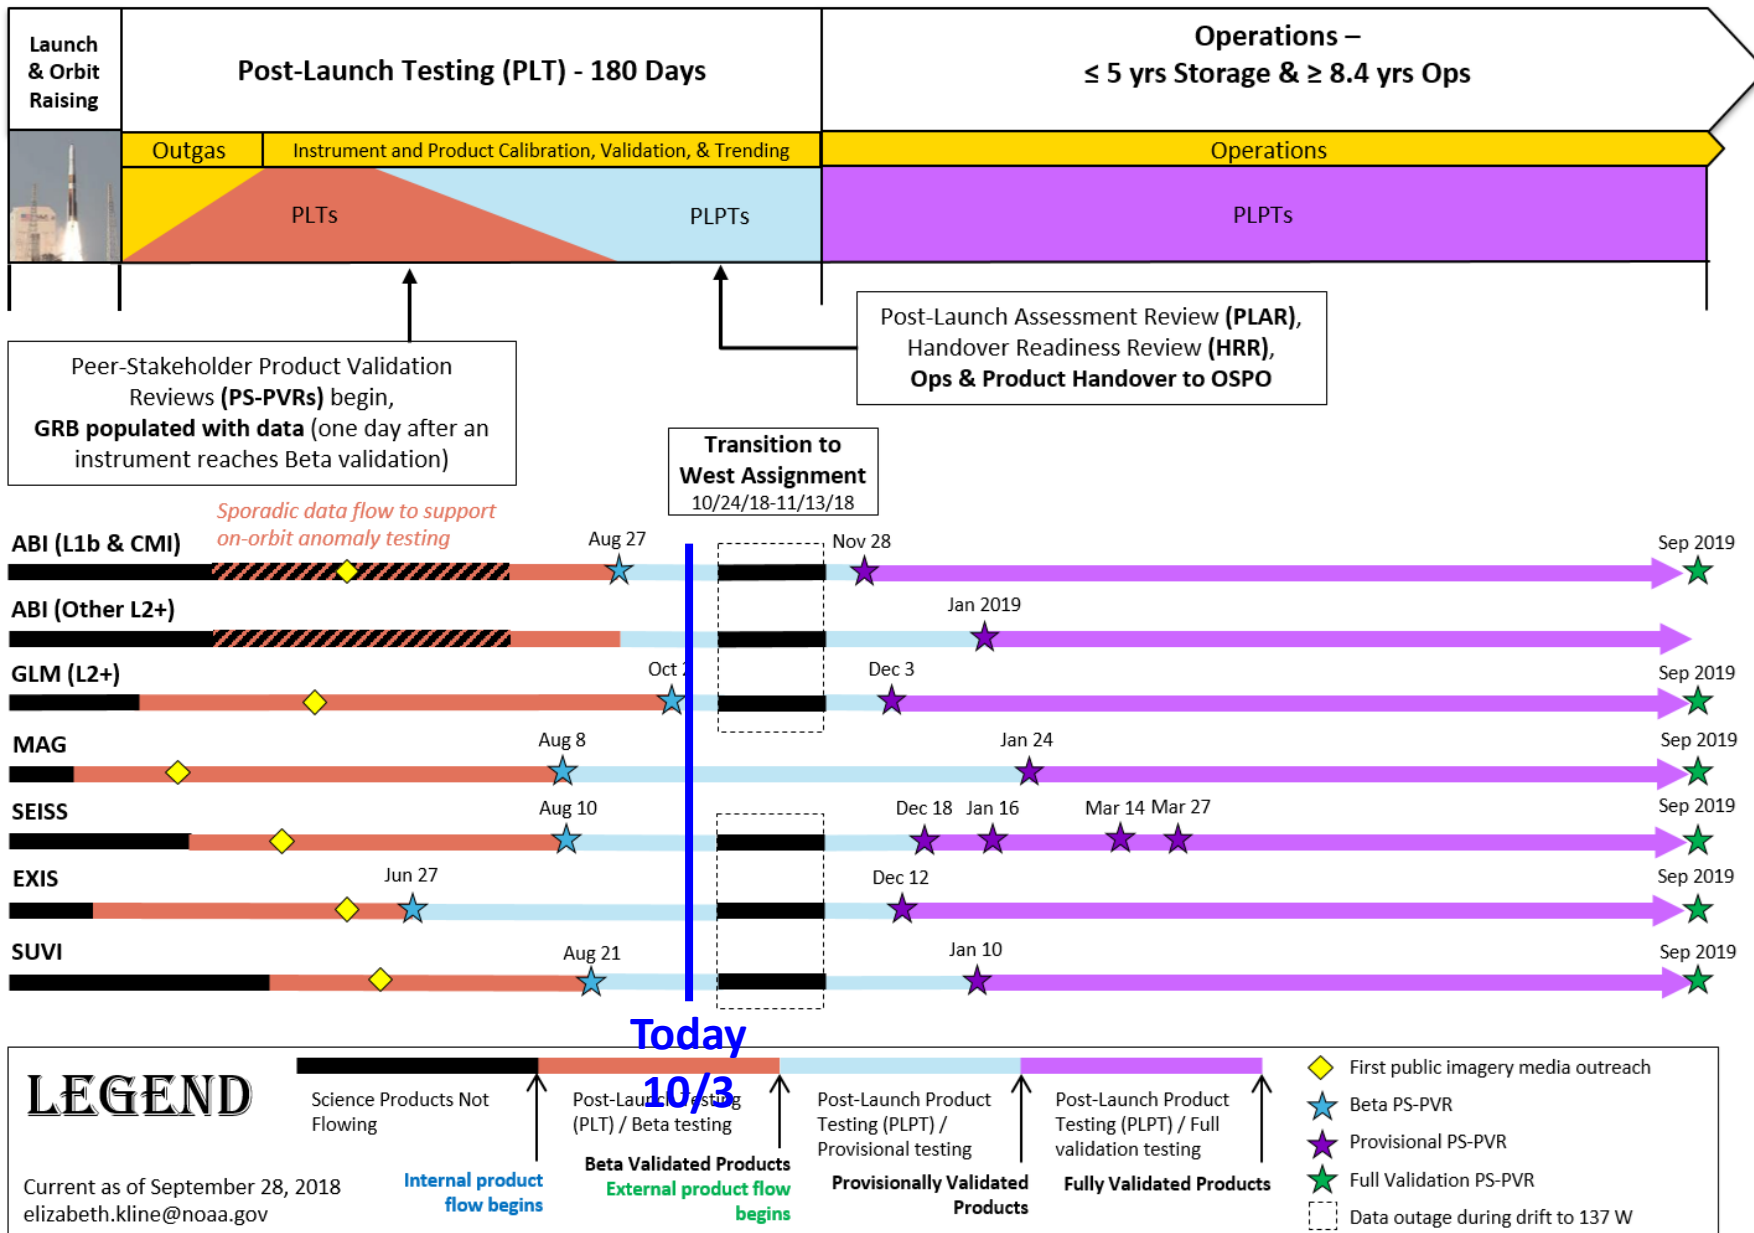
Launch & Orbit Raising

Post-Launch Testing (PLT) - 180 Days

Operations –
≤ 5 yrs Storage & ≥ 8.4 yrs Ops

Outgas

Instrument and Product Calibration, Validation, & Trending

Operations

PLTs

PLPTs

PLPTs

Peer-Stakeholder Product Validation Reviews **(PS-PVRs)** begin, **GRB populated with data** (one day after an instrument reaches Beta validation)

Post-Launch Assessment Review **(PLAR)**, Handover Readiness Review **(HRR)**, **Ops & Product Handover to OSPO**

Transition to West Assignment
10/24/18-11/13/18

Sporadic data flow to support on-orbit anomaly testing

ABI (L1b & CMI)
Aug 27
Nov 28
Sep 2019

ABI (Other L2+)
Jan 2019

GLM (L2+)
Oct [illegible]
Dec 3
Sep 2019

MAG
Aug 8
Jan 24
Sep 2019

SEISS
Aug 10
Dec 18 Jan 16
Mar 14 Mar 27
Sep 2019

EXIS
Jun 27
Dec 12
Sep 2019

SUVI
Aug 21
Jan 10
Sep 2019

Today
10/3

LEGEND

Science Products Not Flowing

Post-Launch Testing (PLT) / Beta testing

Post-Launch Product Testing (PLPT) / Provisional testing

Post-Launch Product Testing (PLPT) / Full validation testing

Internal product flow begins

Beta Validated Products
External product flow begins

Provisionally Validated Products

Fully Validated Products

First public imagery media outreach
Beta PS-PVR
Provisional PS-PVR
Full Validation PS-PVR
Data outage during drift to 137 W

Current as of September 28, 2018
elizabeth.kline@noaa.gov